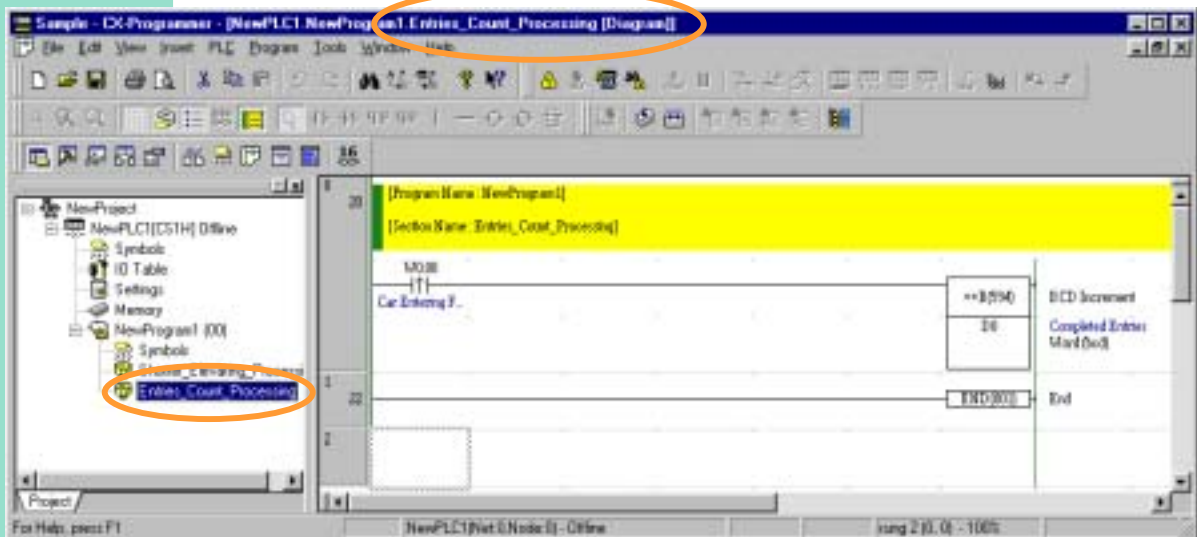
Sample - CX-Programmer - [NewPLC1.NewProgram1.Entries_Count_Processing [Diagram]]

File Edit View Insert PLC Program Tools Window Help

NewProject
NewPLC1[CS1H] Offline
Symbols
IO Table
Settings
Memory
NewProgram1 (00)
Symbols
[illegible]
Entries_Count_Processing

Project

0
20
[Program Name : NewProgram1]
[Section Name : Entries_Count_Processing]
M0.00
Car Entering F...
++B(594)
D0
BCD Increment
Completed Entries Word (bcd)
1
22
END(001)
End
2

For Help, press F1
NewPLC1(Net:0,Node:0) - Offline
rung 2 (0, 0) - 100%